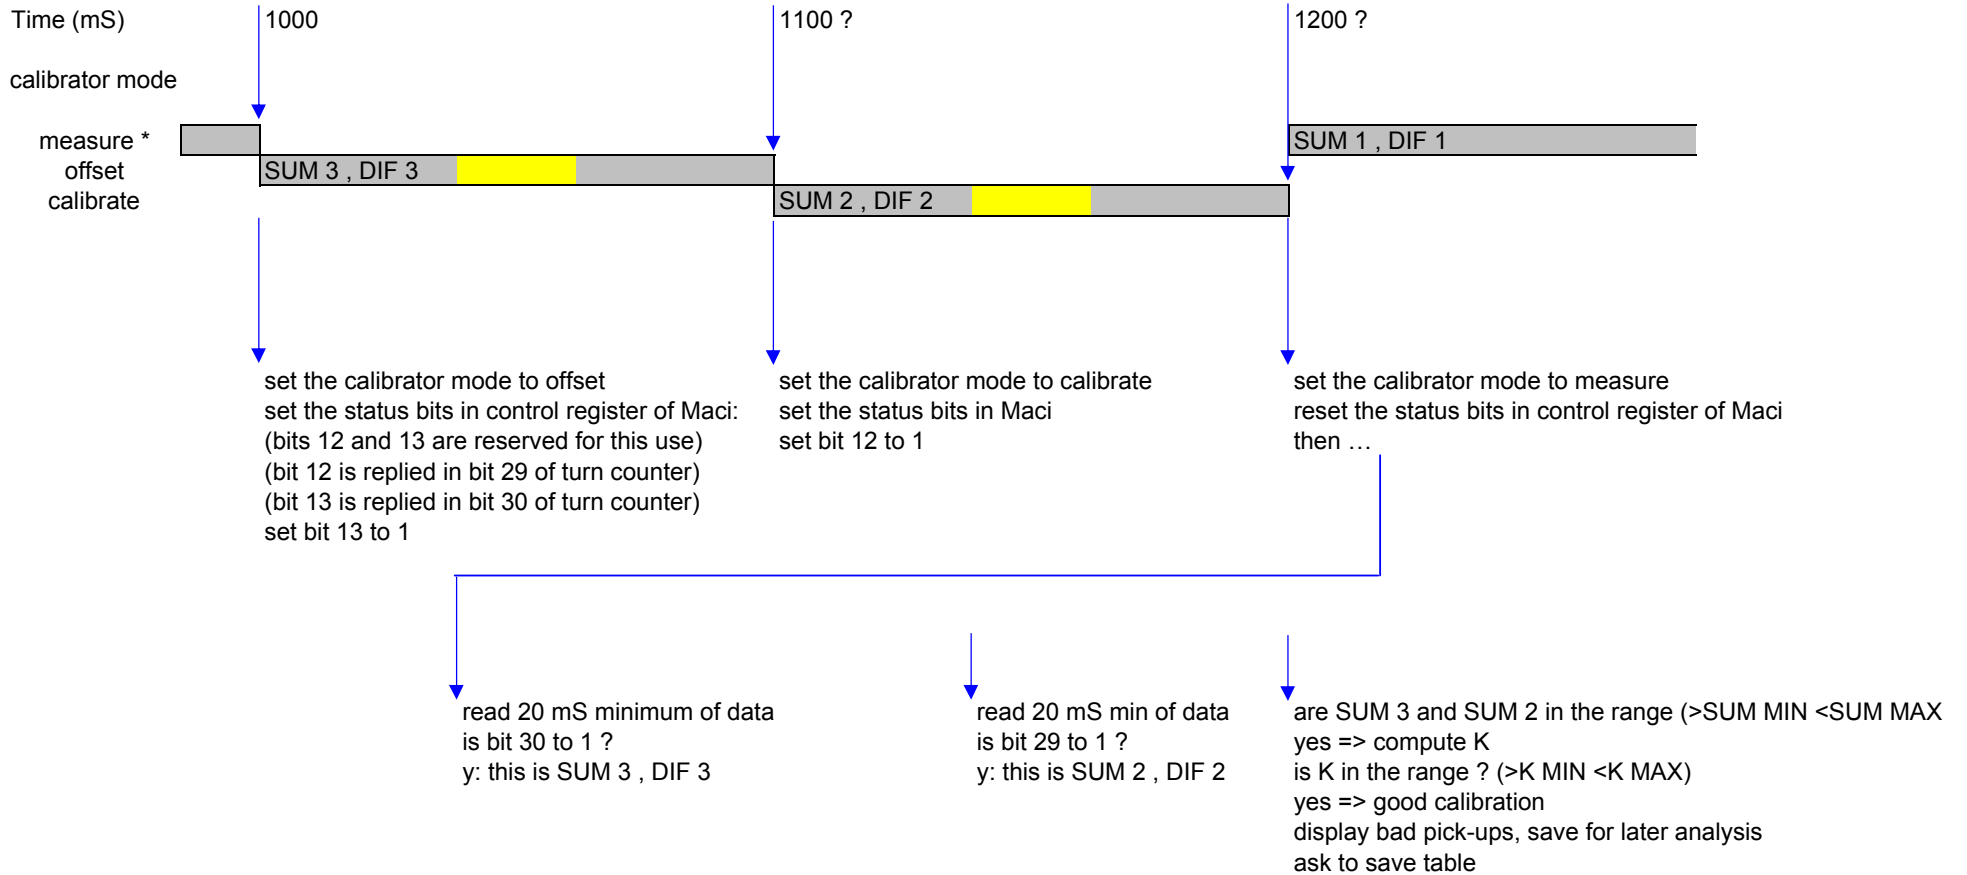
Time (mS)

1000

1100 ?

1200 ?

calibrator mode

measure *
offset
calibrate

SUM 1 , DIF 1

SUM 3 , DIF 3

SUM 2 , DIF 2

set the calibrator mode to offset
set the status bits in control register of Maci:
(bits 12 and 13 are reserved for this use)
(bit 12 is replied in bit 29 of turn counter)
(bit 13 is replied in bit 30 of turn counter)
set bit 13 to 1

set the calibrator mode to calibrate
set the status bits in Maci
set bit 12 to 1

set the calibrator mode to measure
reset the status bits in control register of Maci
then …

read 20 mS minimum of data
is bit 30 to 1 ?
y: this is SUM 3 , DIF 3

read 20 mS min of data
is bit 29 to 1 ?
y: this is SUM 2 , DIF 2

are SUM 3 and SUM 2 in the range (>SUM MIN <SUM MAX
yes => compute K
is K in the range ? (>K MIN <K MAX)
yes => good calibration
display bad pick-ups, save for later analysis
ask to save table